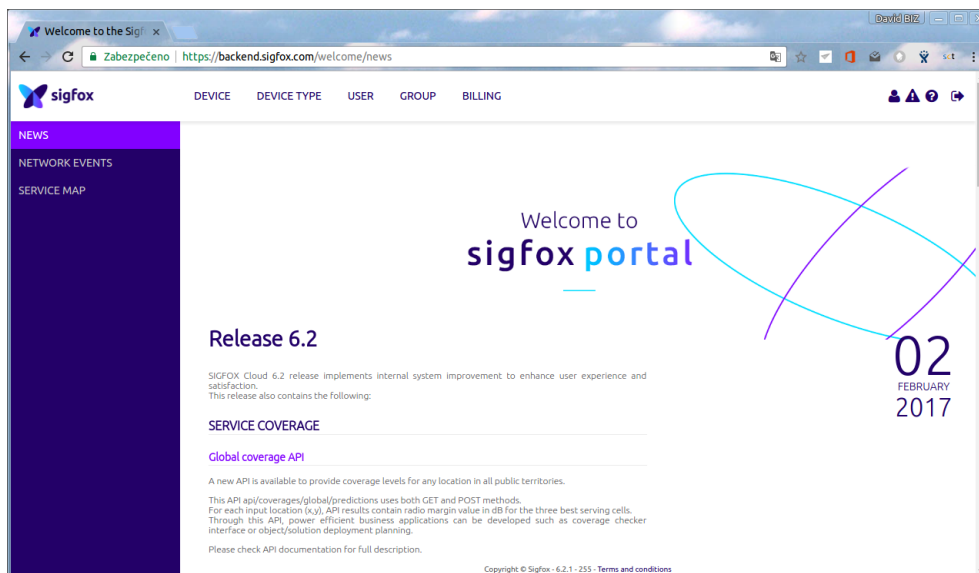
Welcome to the Sigf ×

David BIZ

Zabezpečeno | https://backend.sigfox.com/welcome/news

sigfox

DEVICE DEVICE TYPE USER GROUP BILLING

NEWS

NETWORK EVENTS

SERVICE MAP

Welcome to
sigfox portal

Release 6.2

02
FEBRUARY
2017

SIGFOX Cloud 6.2 release implements internal system improvement to enhance user experience and satisfaction.
This release also contains the following:

SERVICE COVERAGE

Global coverage API

A new API is available to provide coverage levels for any location in all public territories.

This API api/coverages/global/predictions uses both GET and POST methods.
For each input location (x,y), API results contain radio margin value in dB for the three best serving cells.
Through this API, power efficient business applications can be developed such as coverage checker interface or object/solution deployment planning.

Please check API documentation for full description.

Copyright © Sigfox - 6.2.1 - 255 - Terms and conditions